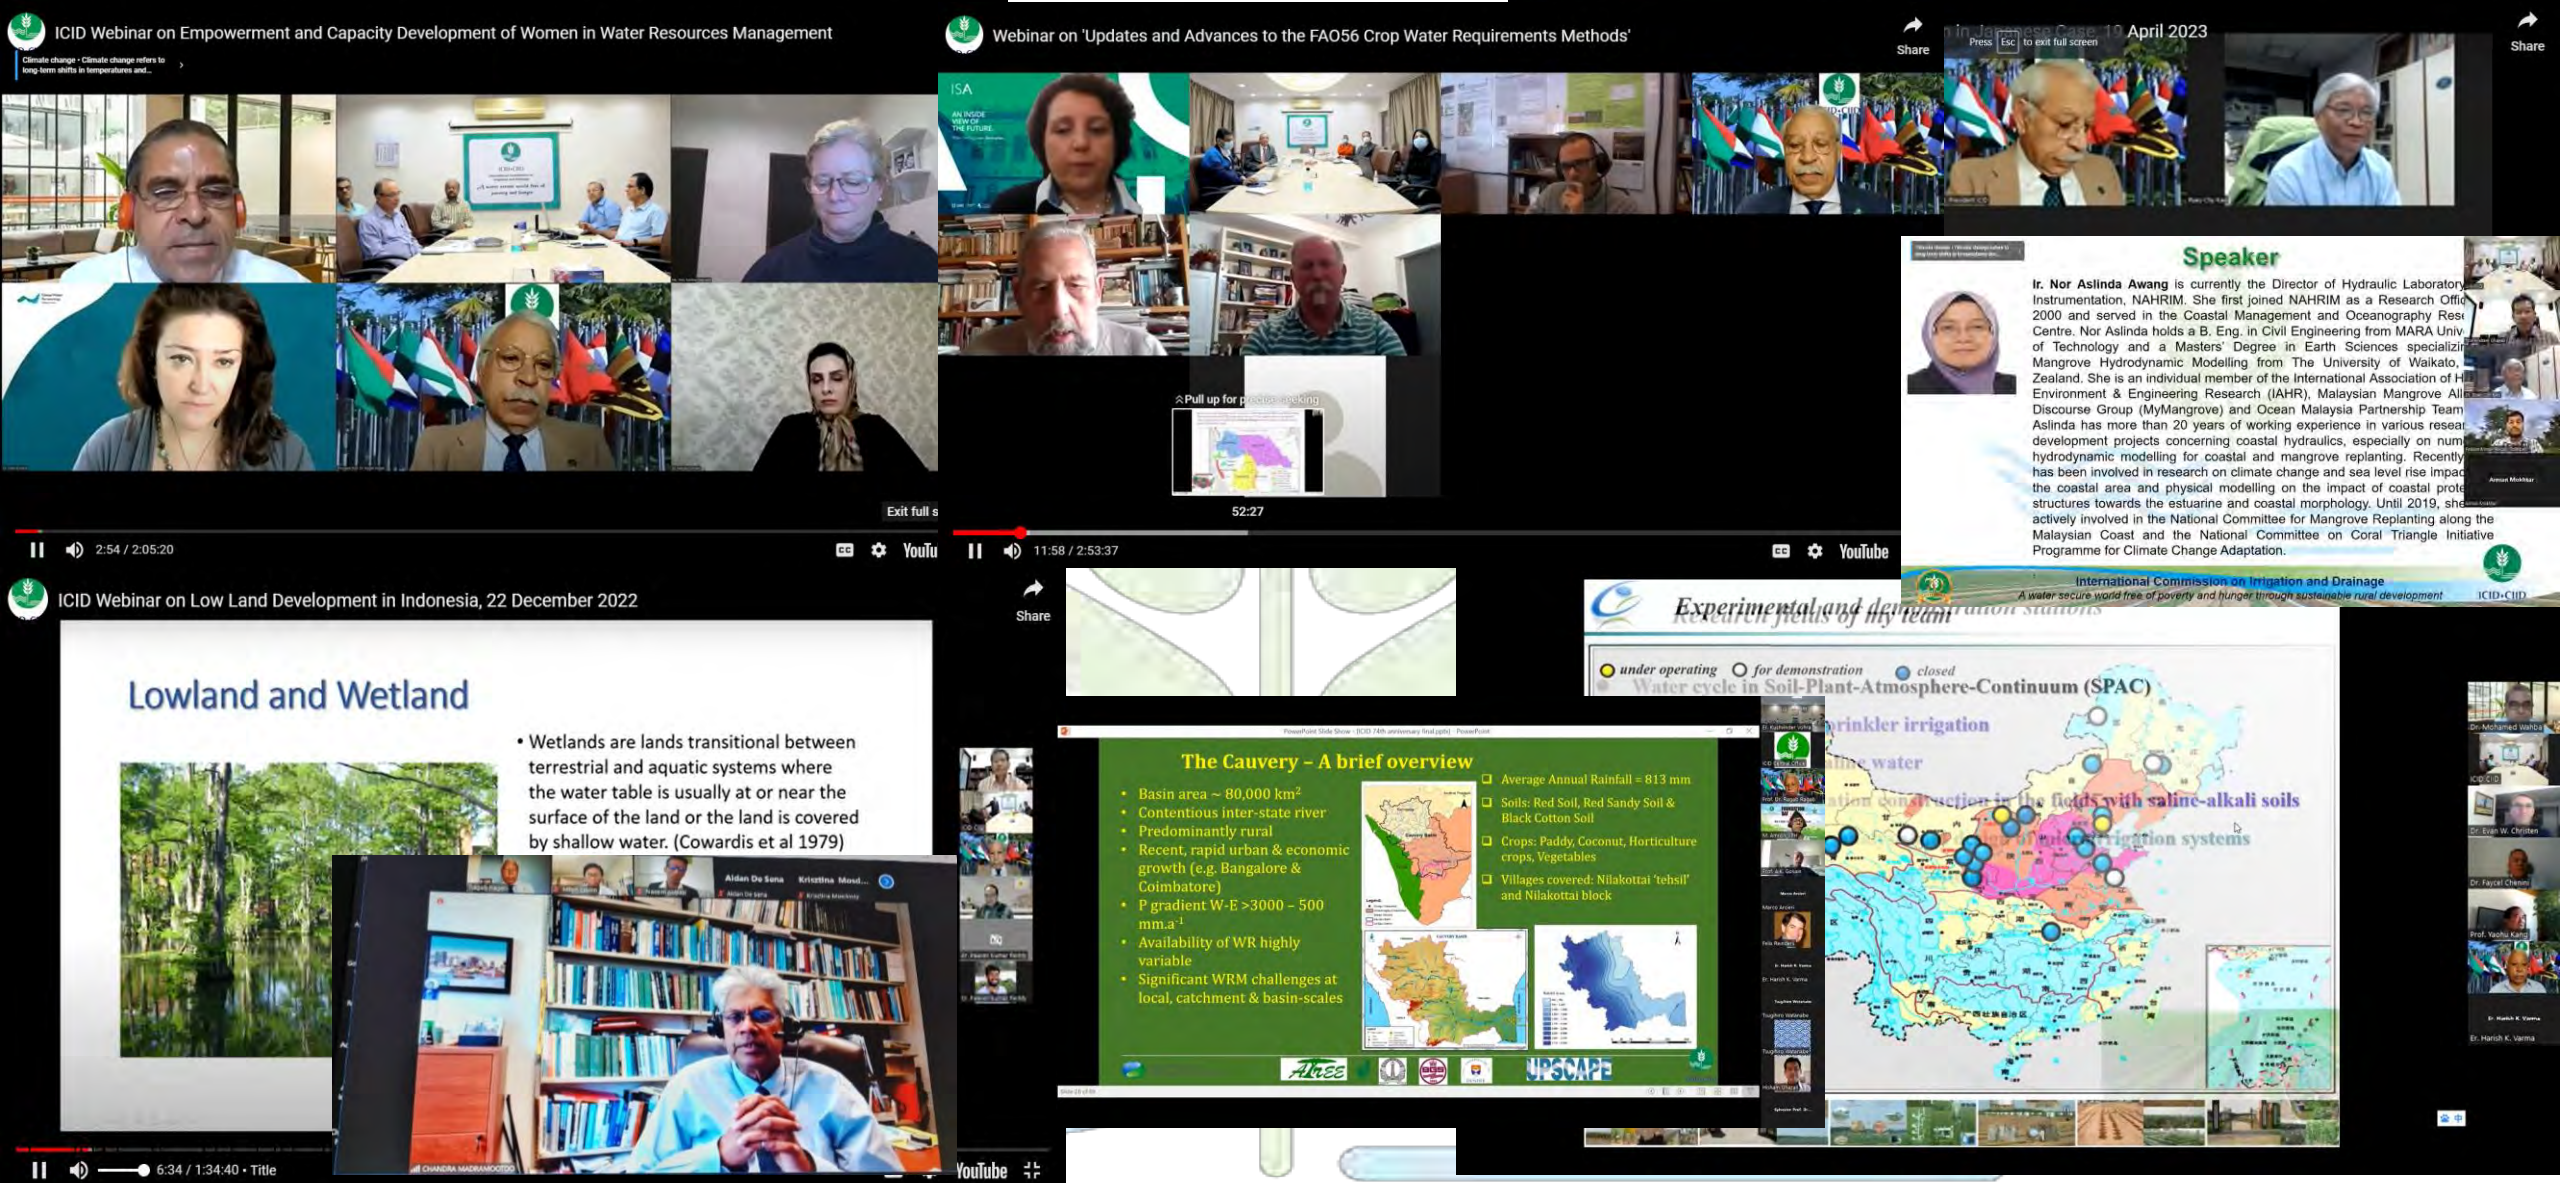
ICID Webinar on Empowerment and Capacity Development of Women in Water Resources Management

Climate change • Climate change refers to long-term shifts in temperatures and...

Exit full s

2:54 / 2:05:20

YouTu

Webinar on 'Updates and Advances to the FAO56 Crop Water Requirements Methods'

Share

ISA

Pull up for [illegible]

52:27

11:58 / 2:53:37

YouTube

in Japanese Case 10 April 2023

Press Esc to exit full screen

Share

Speaker

Ir. Nor Aslinda Awang is currently the Director of Hydraulic Laboratory Instrumentation, NAHRIM. She first joined NAHRIM as a Research Offi 2000 and served in the Coastal Management and Oceanography Rese Centre. Nor Aslinda holds a B. Eng. in Civil Engineering from MARA Univ of Technology and a Masters' Degree in Earth Sciences speciali Mangrove Hydrodynamic Modelling from The University of Waikato, Zealand. She is an individual member of the International Association of H Environment & Engineering Research (IAHR), Malaysian Mangrove All Discourse Group (MyMangrove) and Ocean Malaysia Partnership Team Aslinda has more than 20 years of working experience in various resea development projects concerning coastal hydraulics, especially on num hydrodynamic modelling for coastal and mangrove replanting. Recently has been involved in research on climate change and sea level rise impa the coastal area and physical modelling on the impact of coastal prote structures towards the estuarine and coastal morphology. Until 2019, she actively involved in the National Committee for Mangrove Replanting along the Malaysian Coast and the National Committee on Coral Triangle Initiative Programme for Climate Change Adaptation.

International Commission on Irrigation and Drainage
A water secure world free of poverty and hunger through sustainable rural development

ICID•CIID

ICID Webinar on Low Land Development in Indonesia, 22 December 2022

Share

Lowland and Wetland

• Wetlands are lands transitional between terrestrial and aquatic systems where the water table is usually at or near the surface of the land or the land is covered by shallow water. (Cowardis et al 1979)

Aidan De Sena

Krisztina Mosd...

CHANDRA MADRAMOOTOO

6:34 / 1:34:40 • Title

YouTube

The Cauvery – A brief overview

• Basin area ~ 80,000 km$^2$
• Contentious inter-state river
• Predominantly rural
• Recent, rapid urban & economic growth (e.g. Bangalore & Coimbatore)
• P gradient W-E >3000 – 500 mm.a$^{-1}$
• Availability of WR highly variable
• Significant WRM challenges at local, catchment & basin-scales

❑ Average Annual Rainfall = 813 mm
❑ Soils: Red Soil, Red Sandy Soil & Black Cotton Soil
❑ Crops: Paddy, Coconut, Horticulture crops, Vegetables
❑ Villages covered: Nilakottai 'tehsil' and Nilakottai block

ATREE

UPSCAPE

Experimental and demonstration stations
Research fields of my team

under operating   for demonstration   closed

Water cycle in Soil-Plant-Atmosphere-Continuum (SPAC)

prinkler irrigation

aline water

ation construction in the fields with saline-alkali soils

irrigation systems

Dr. Mohamed Wahba

ICID CIID

Dr. Evan W. Christen

Dr. Faycel Chenini

Prof. Yaohu Kang

Er. Harish K. Varma